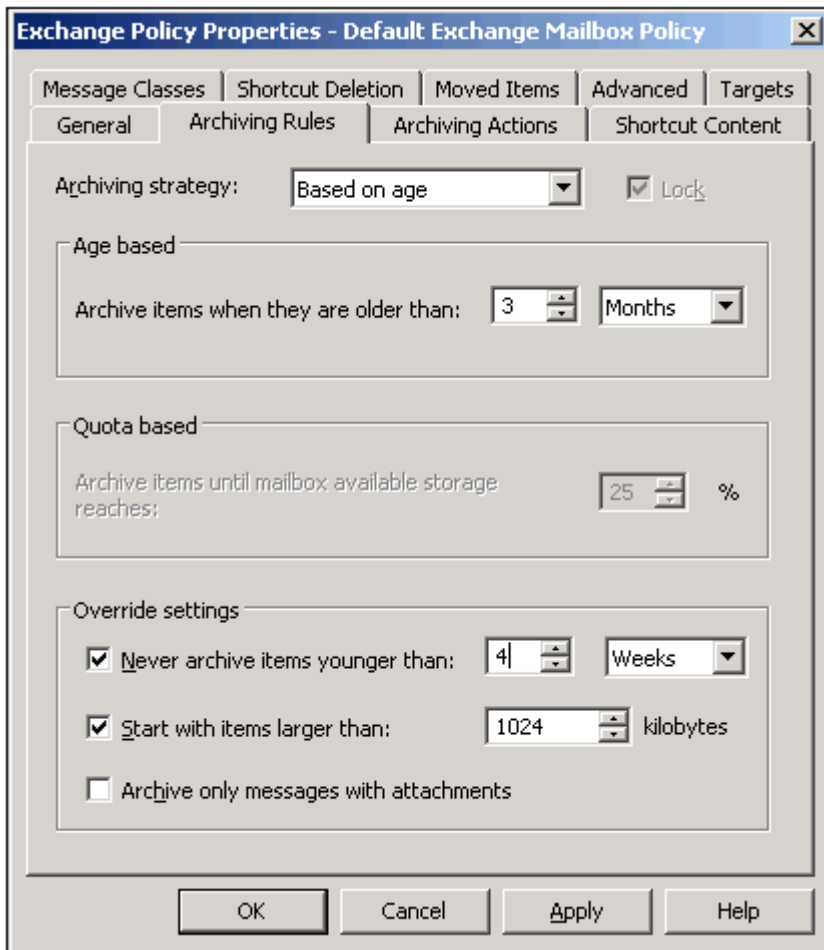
Exchange Policy Properties - Default Exchange Mailbox Policy

Message Classes | Shortcut Deletion | Moved Items | Advanced | Targets
General | Archiving Rules | Archiving Actions | Shortcut Content

Archiving strategy: Based on age
Lock

Age based
Archive items when they are older than: 3 Months

Quota based
Archive items until mailbox available storage reaches: 25 %

Override settings
Never archive items younger than: 4 Weeks
Start with items larger than: 1024 kilobytes
Archive only messages with attachments

OK Cancel Apply Help